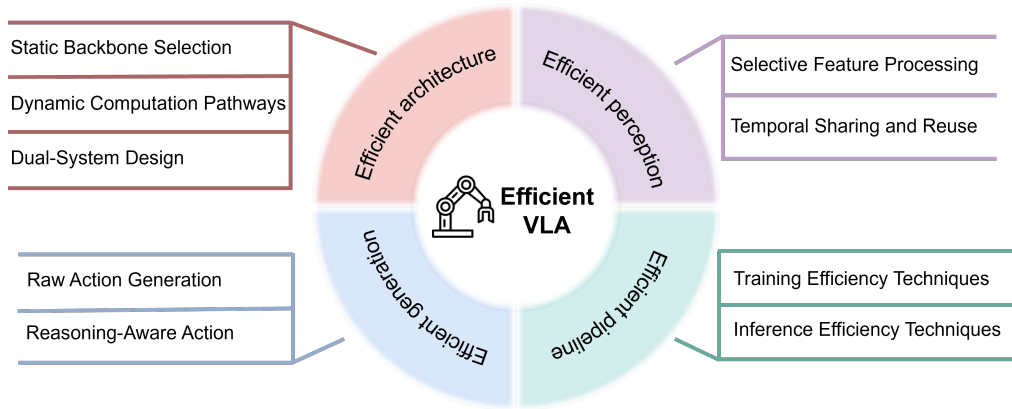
Static Backbone Selection

Dynamic Computation Pathways

Dual-System Design

Efficient architecture

Efficient perception

Selective Feature Processing

Temporal Sharing and Reuse

Efficient VLA

Raw Action Generation

Reasoning-Aware Action

Efficient generation

Efficient pipeline

Training Efficiency Techniques

Inference Efficiency Techniques